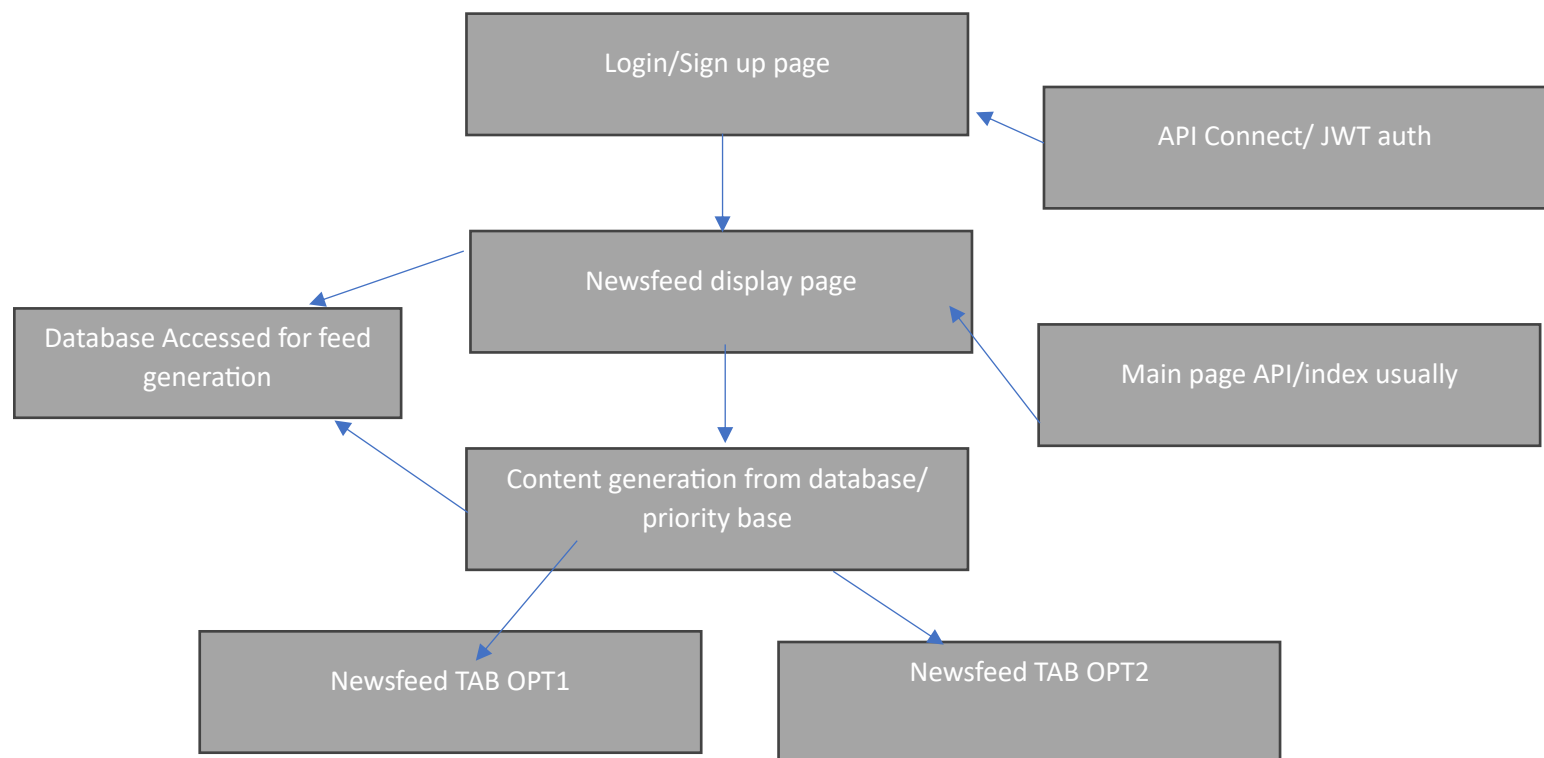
Login/Sign up page

API Connect/ JWT auth

Newsfeed display page

Database Accessed for feed generation

Main page API/index usually

Content generation from database/ priority base

Newsfeed TAB OPT1

Newsfeed TAB OPT2